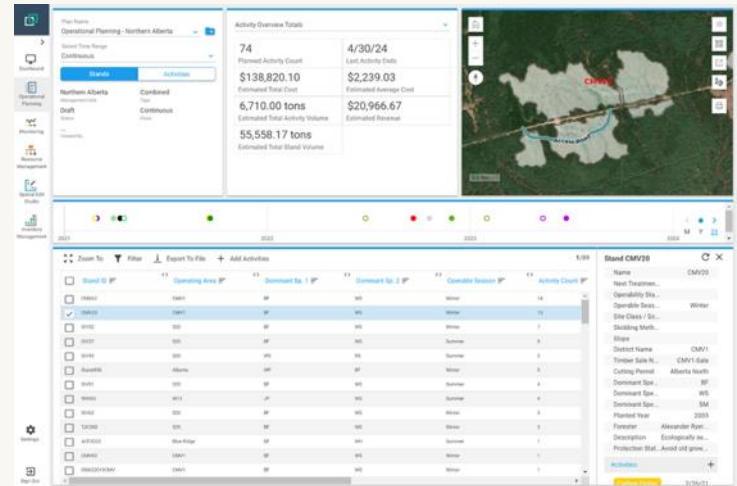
Dashboard

Operational Planning

Monitoring

Resource Management

Spatial Edit Studio

Inventory Management

Settings

Sign Out

Plan Name
Operational Planning - Northern Alberta

Select Time Range
Continuous

Stands
Activities

Northern Alberta
Management Unit
Combined
Type
Draft
Status
Continuous
Phase

Activity Overview Totals

74
Planned Activity Count

4/30/24
Last Activity Ends

$138,820.10
Estimated Total Cost

$2,239.03
Estimated Average Cost

6,710.00 tons
Estimated Total Activity Volume

$20,966.67
Estimated Revenue

55,558.17 tons
Estimated Total Stand Volume

CMV20

Access Road

2021
2022
2023
2024

M
Y

Zoom To
Filter
Export To File
Add Activities

5/88

| | Stand ID | Operating Area | Dominant Sp. 1 | Dominant Sp. 2 | Operable Season | Activity Count |
|---|---|---|---|---|---|---|
| | CMV12 | CMV1 | BF | WS | Winter | 14 |
| ✓ | CMV20 | CMV1 | BF | WS | Winter | 14 |
| | W102 | 320 | BF | WS | Winter | 7 |
| | SV37 | 320 | BF | WS | Summer | 5 |
| | SV93 | 320 | WS | BF | Summer | 5 |
| | Rural93 | Alberta | AW | BF | Winter | 5 |
| | SV81 | 320 | BF | WS | Summer | 4 |
| | WH33 | W13 | JP | WS | Summer | 4 |
| | SV62 | 320 | BF | WS | Winter | 3 |
| | TJC98 | 329 | BF | WS | Winter | 3 |
| | A312 | Blue Ridge | BF | WS | Summer | 1 |
| | CMV43 | CMV1 | BF | WS | Summer | 1 |
| | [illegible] | CMV1 | BF | WS | Winter | 1 |

Stand CMV20

| | |
|---|---|
| Name | CMV20 |
| Next Treatmen... | |
| Operability Sta... | |
| Operable Seas... | Winter |
| Site Class / Sc... | |
| Skidding Meth... | |
| Slope | |
| District Name | CMV1 |
| Timber Sale N... | CMV1-Sale |
| Cutting Permit | Alberta North |
| Dominant Spe... | BF |
| Dominant Spe... | WS |
| Dominant Spe... | SM |
| Planted Year | 2003 |
| Forester | Alexander Ryan... |
| Description | Ecologically se... |
| Protection Stat... | Avoid old grow... |

Activities